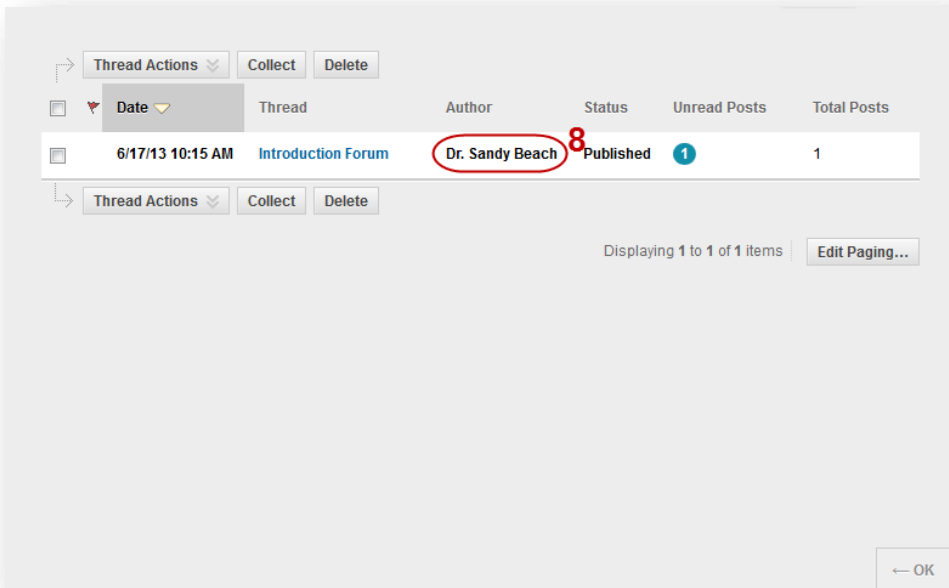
Thread Actions | Collect | Delete

| | | Date | Thread | Author | Status | Unread Posts | Total Posts |
|---|---|---|---|---|---|---|---|
| | | 6/17/13 10:15 AM | Introduction Forum | Dr. Sandy Beach | Published | 1 | 1 |

8

Thread Actions | Collect | Delete

Displaying 1 to 1 of 1 items | Edit Paging...

← OK